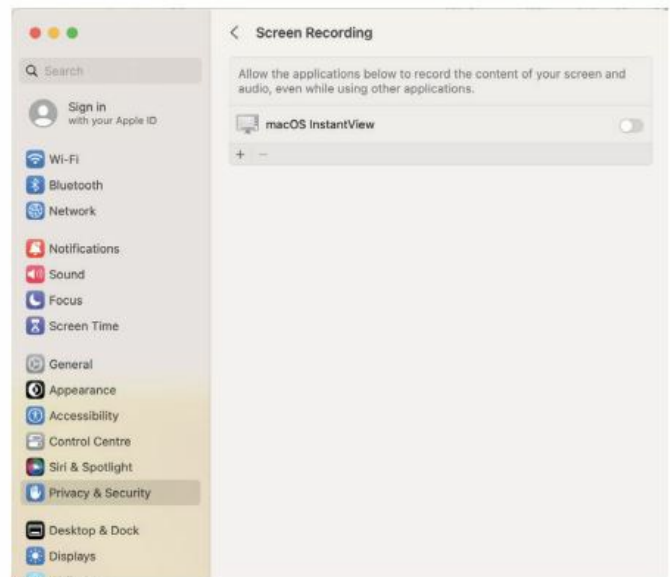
Search

Sign in
with your Apple ID

Wi-Fi
Bluetooth
Network

Notifications
Sound
Focus
Screen Time

General
Appearance
Accessibility
Control Centre
Siri & Spotlight
Privacy & Security

Desktop & Dock
Displays

Screen Recording

Allow the applications below to record the content of your screen and audio, even while using other applications.

macOS InstantView

+ −